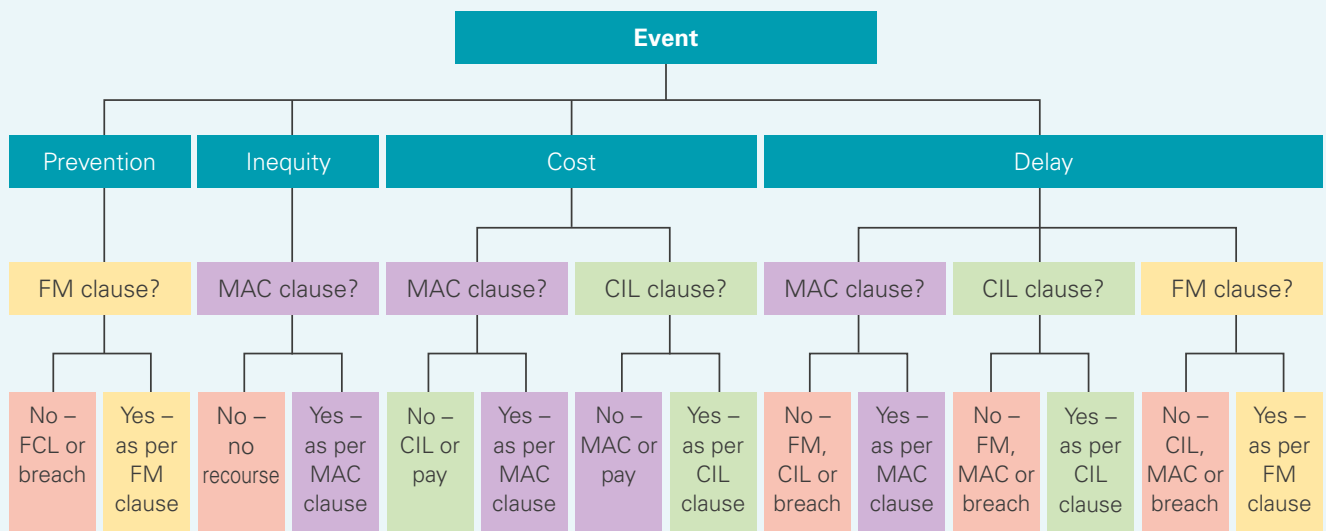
Event

Prevention

FM clause?

No – FCL or breach

Yes – as per FM clause

Inequity

MAC clause?

No – no recourse

Yes – as per MAC clause

Cost

MAC clause?

No – CIL or pay

Yes – as per MAC clause

CIL clause?

No – MAC or pay

Yes – as per CIL clause

Delay

MAC clause?

No – FM, CIL or breach

Yes – as per MAC clause

CIL clause?

No – FM, MAC or breach

Yes – as per CIL clause

FM clause?

No – CIL, MAC or breach

Yes – as per FM clause